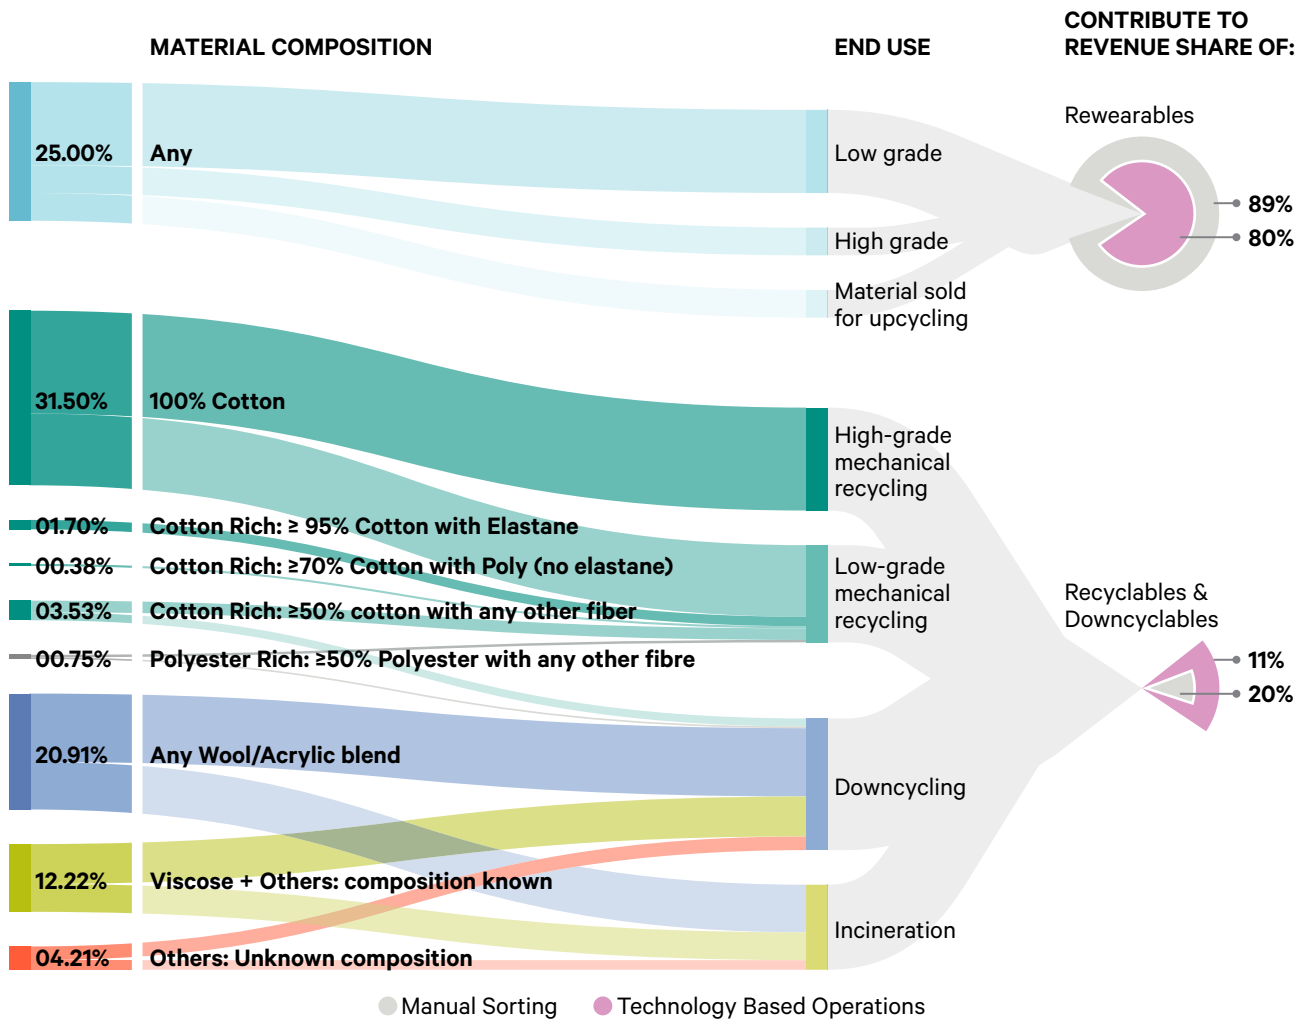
MATERIAL COMPOSITION

END USE

CONTRIBUTE TO REVENUE SHARE OF:

25.00% Any

Low grade

High grade

Material sold for upcycling

Rewearables

89%

80%

31.50% 100% Cotton

High-grade mechanical recycling

01.70% Cotton Rich: ≥ 95% Cotton with Elastane

00.38% Cotton Rich: ≥70% Cotton with Poly (no elastane)

03.53% Cotton Rich: ≥50% cotton with any other fiber

Low-grade mechanical recycling

00.75% Polyester Rich: ≥50% Polyester with any other fibre

Recyclables & Downcyclables

11%

20%

20.91% Any Wool/Acrylic blend

Downcycling

12.22% Viscose + Others: composition known

04.21% Others: Unknown composition

Incineration

Manual Sorting Technology Based Operations